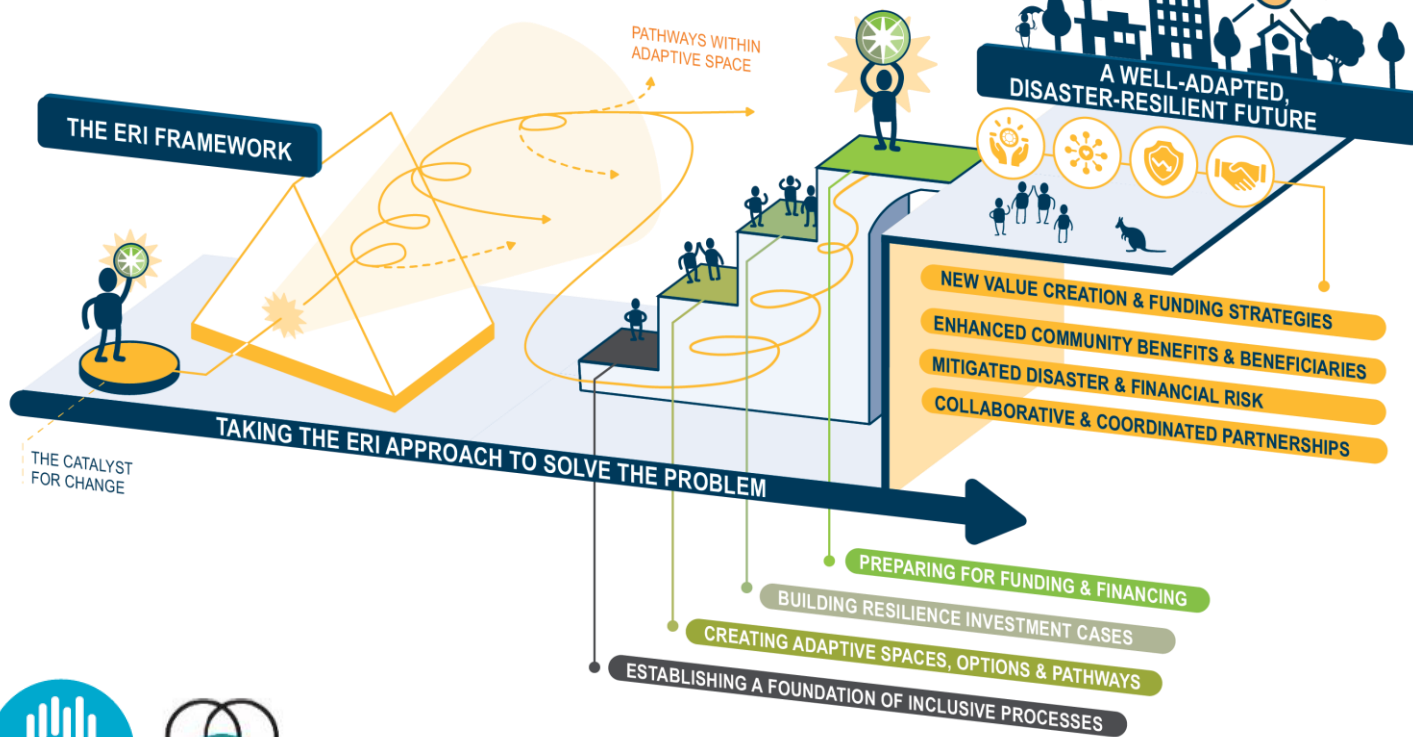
PATHWAYS WITHIN ADAPTIVE SPACE

A WELL-ADAPTED, DISASTER-RESILIENT FUTURE

THE ERI FRAMEWORK

NEW VALUE CREATION & FUNDING STRATEGIES

ENHANCED COMMUNITY BENEFITS & BENEFICIARIES

MITIGATED DISASTER & FINANCIAL RISK

COLLABORATIVE & COORDINATED PARTNERSHIPS

TAKING THE ERI APPROACH TO SOLVE THE PROBLEM

THE CATALYST FOR CHANGE

PREPARING FOR FUNDING & FINANCING

BUILDING RESILIENCE INVESTMENT CASES

CREATING ADAPTIVE SPACES, OPTIONS & PATHWAYS

ESTABLISHING A FOUNDATION OF INCLUSIVE PROCESSES